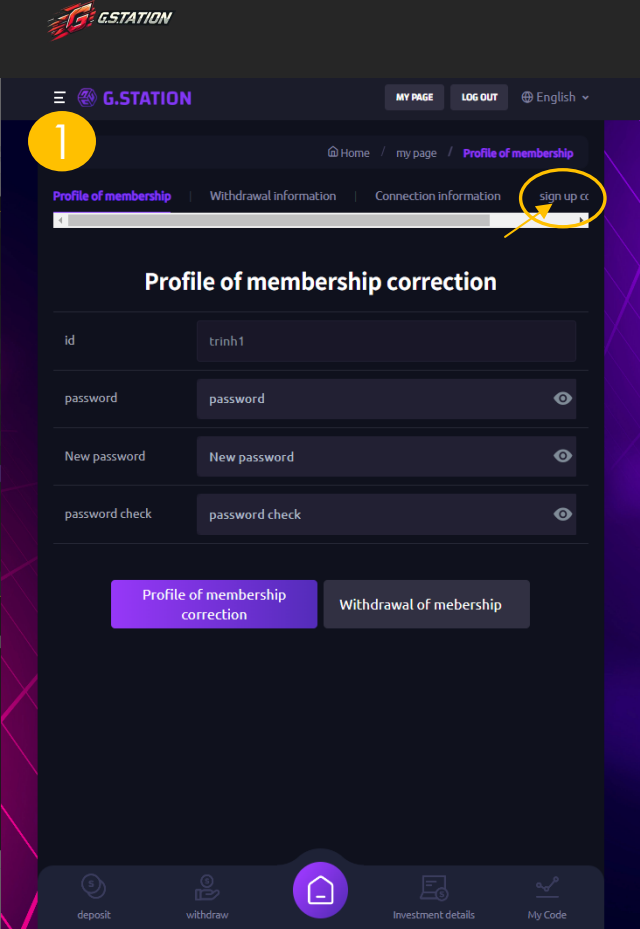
G.STATION

G.STATION MY PAGE LOG OUT English

1

Home / my page / Profile of membership

Profile of membership | Withdrawal information | Connection information | sign up co

Profile of membership correction

id trinh1

password password

New password New password

password check password check

Profile of membership correction

Withdrawal of mebership

deposit withdraw Investment details My Code